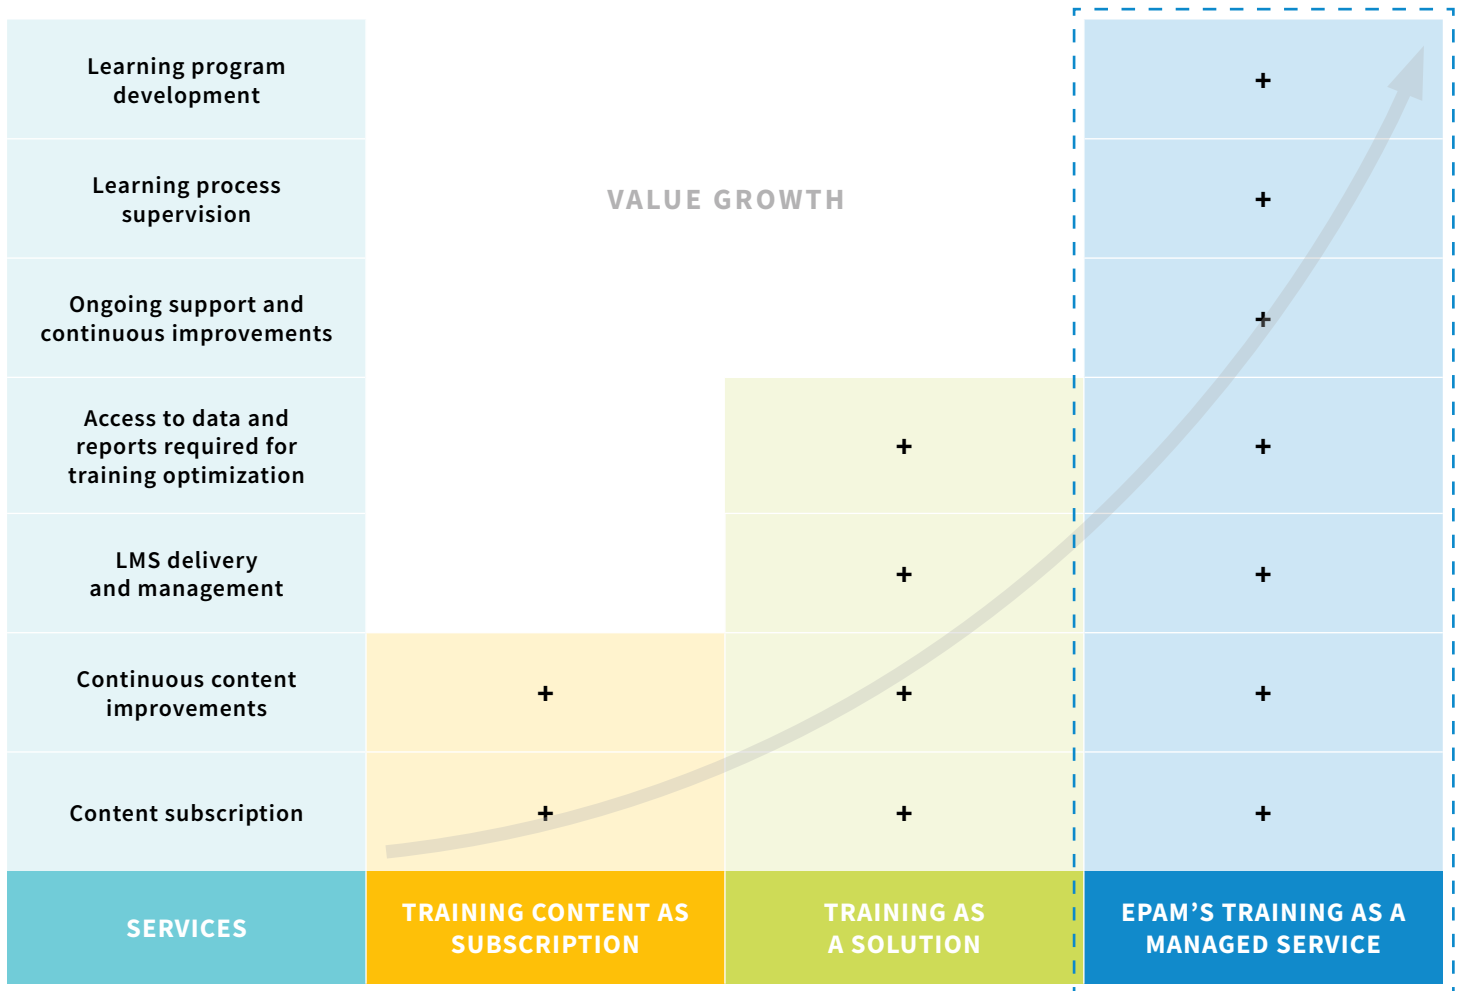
| SERVICES | TRAINING CONTENT AS SUBSCRIPTION | TRAINING AS A SOLUTION | EPAM’S TRAINING AS A MANAGED SERVICE |
|---|---|---|---|
| Learning program development | | | + |
| Learning process supervision | | | + |
| Ongoing support and continuous improvements | | | + |
| Access to data and reports required for training optimization | | + | + |
| LMS delivery and management | | + | + |
| Continuous content improvements | + | + | + |
| Content subscription | + | + | + |

VALUE GROWTH